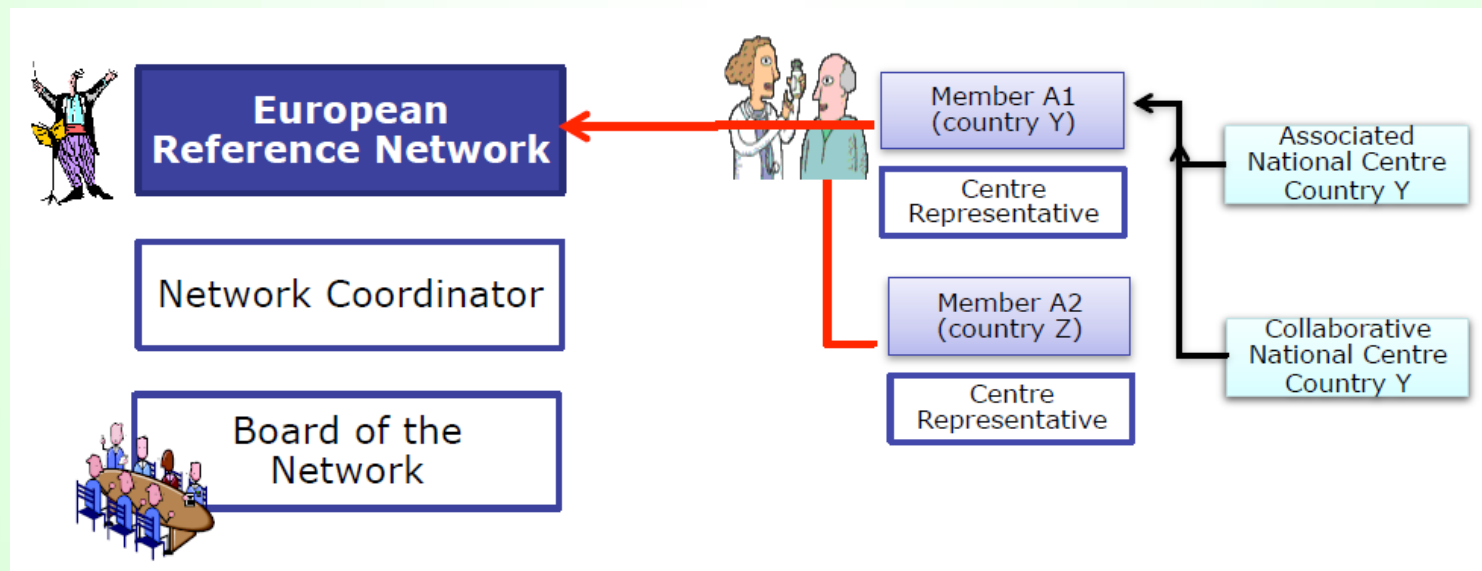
European Reference Network

Network Coordinator

Board of the Network

Member A1 (country Y)

Centre Representative

Member A2 (country Z)

Centre Representative

Associated National Centre Country Y

Collaborative National Centre Country Y